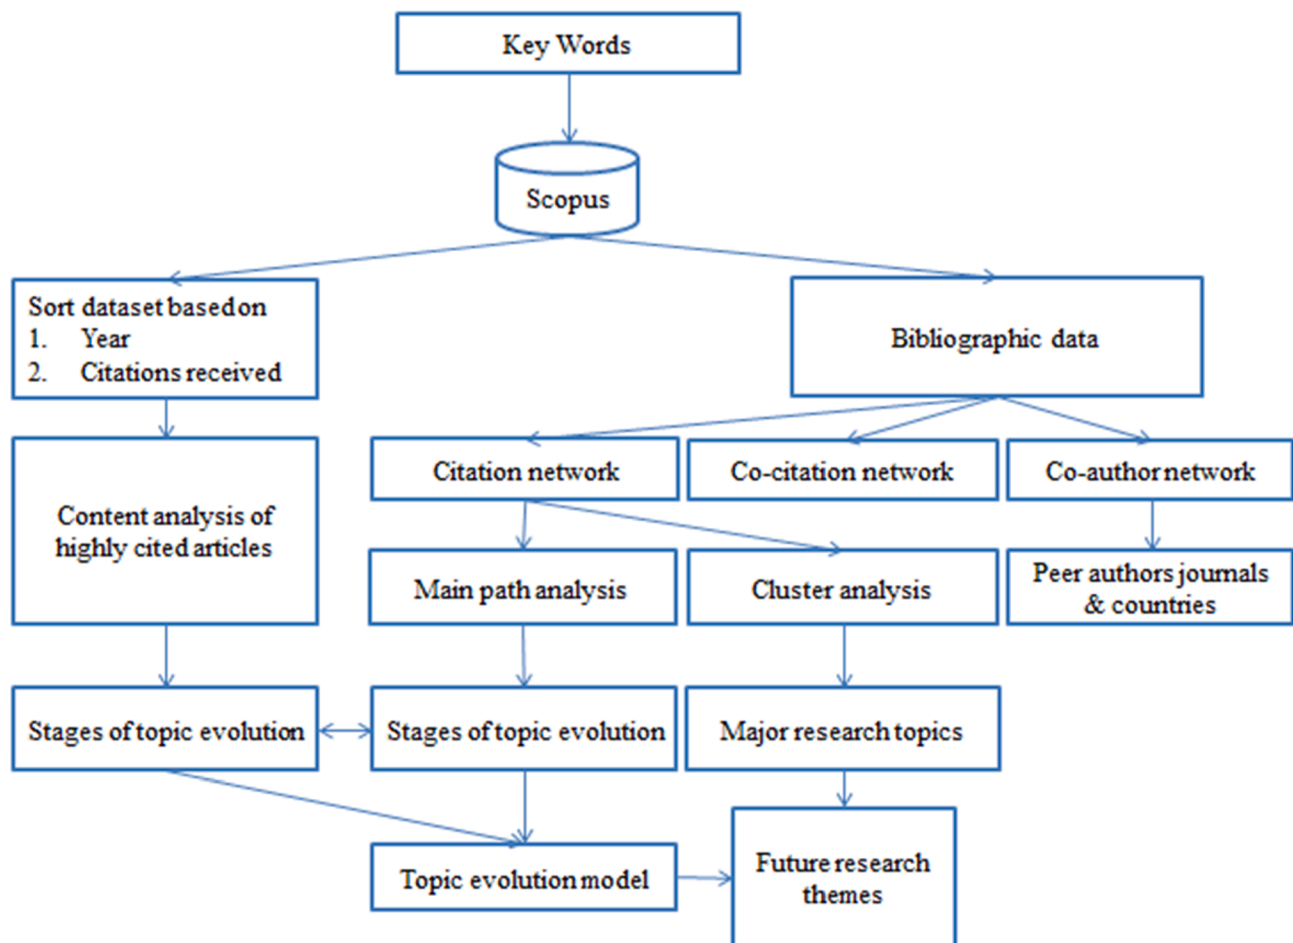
Key Words

Scopus

Sort dataset based on
1. Year
2. Citations received

Bibliographic data

Citation network

Co-citation network

Co-author network

Content analysis of highly cited articles

Main path analysis

Cluster analysis

Peer authors journals & countries

Stages of topic evolution

Stages of topic evolution

Major research topics

Topic evolution model

Future research themes